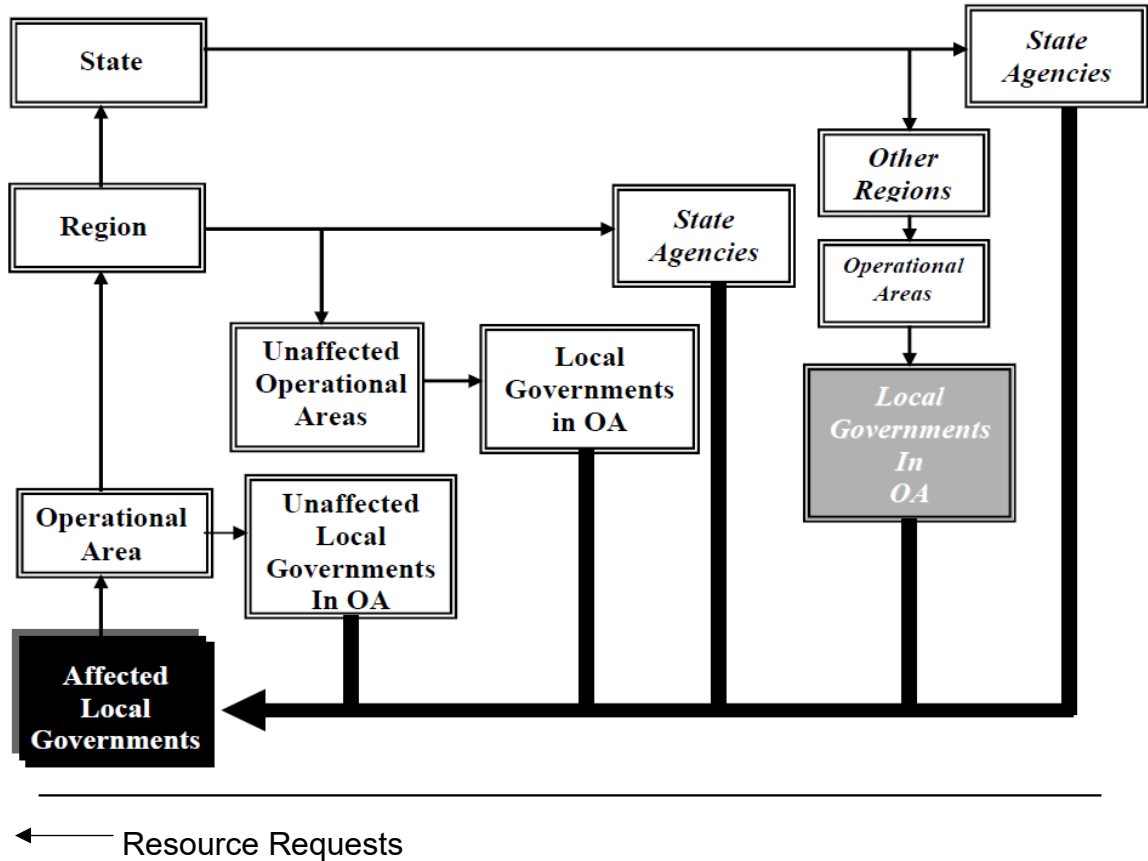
State

State Agencies

Other Regions

Region

State Agencies

Operational Areas

Unaffected Operational Areas

Local Governments in OA

Local Governments In OA

Operational Area

Unaffected Local Governments In OA

Affected Local Governments

Resource Requests